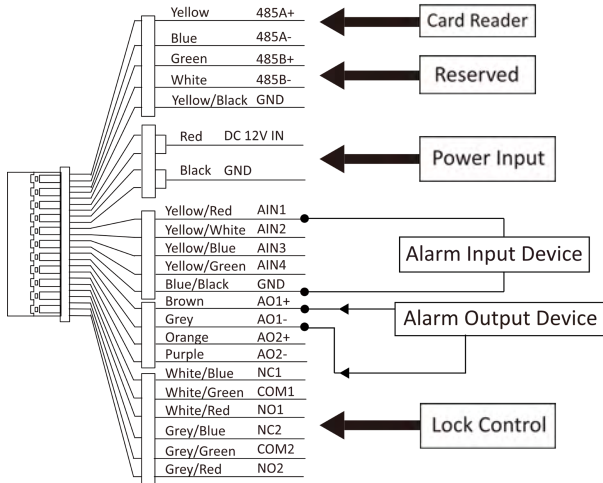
Yellow 485A+
Blue 485A-
Green 485B+
White 485B-
Yellow/Black GND

Card Reader

Reserved

Red DC 12V IN
Black GND

Power Input

Yellow/Red AIN1
Yellow/White AIN2
Yellow/Blue AIN3
Yellow/Green AIN4
Blue/Black GND

Alarm Input Device

Brown AO1+
Grey AO1-
Orange AO2+
Purple AO2-

Alarm Output Device

White/Blue NC1
White/Green COM1
White/Red NO1
Grey/Blue NC2
Grey/Green COM2
Grey/Red NO2

Lock Control